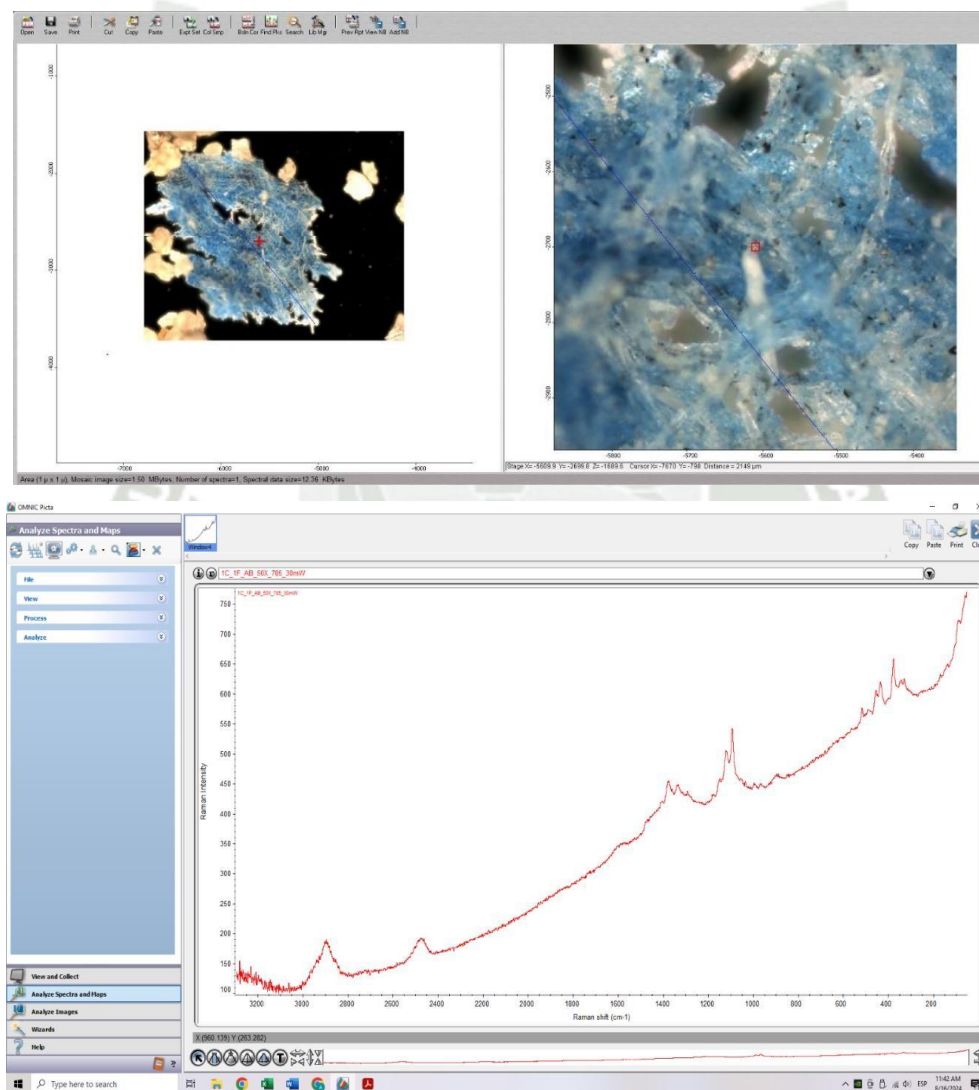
Open Save Print Cut Copy Paste Expt Set Col Smp Bsln Cor Find Pks Search Lib Mgr Prev Rpt View NB Add NB

-1000
-2000
-3000
-4000
-7000
-6000
-5000
-4000

-2500
-2600
-2700
-2800
-2900
-5800
-5700
-5600
-5500
-5400

Area (1 μ x 1 μ), Mosaic image size=1.50 MBytes, Number of spectra=1, Spectral data size=12.36 KBytes
Stage X= -5609.9 Y= -2698.0 Z= -1889.8 Cursor X= -7870 Y= -798 Distance = 2149 μm

OMNIC Picta
Analyze Spectra and Maps
File
View
Process
Analyze
Window4
Copy Paste Print
1C_1F_AB_50X_785_30mW
1C_1F_AB_50X_785_30mW
750
700
650
600
550
500
450
400
350
300
250
200
150
100
Raman intensity
3200 3000 2800 2600 2400 2200 2000 1800 1600 1400 1200 1000 800 600 400 200
Raman shift (cm-1)
X (960.139) Y (263.282)
View and Collect
Analyze Spectra and Maps
Analyze Images
Wizards
Help
Type here to search
ESP 11:42 AM 6/16/2014